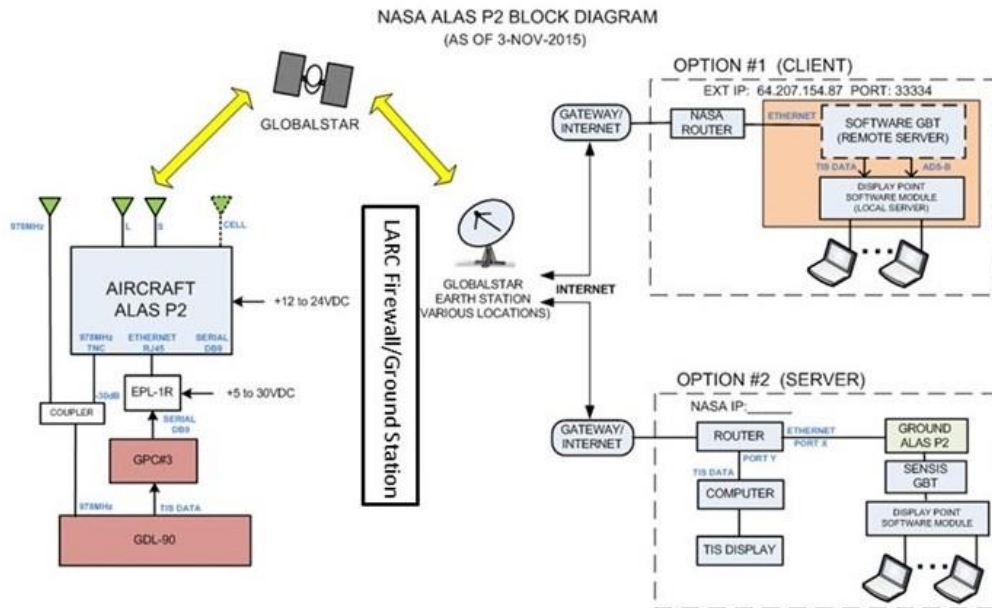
NASA ALAS P2 BLOCK DIAGRAM
(AS OF 3-NOV-2015)

GLOBALSTAR

978MHz
L
S
CELL

AIRCRAFT
ALAS P2

+12 to 24VDC

978MHz TNC
ETHERNET RJ45
SERIAL DB9

-30dB
COUPLER

EPL-1R
+5 to 30VDC

SERIAL DB9

GPC#3

978MHz
TIS DATA

GDL-90

LARC Firewall/Ground Station

GLOBALSTAR EARTH STATION (VARIOUS LOCATIONS)

INTERNET

OPTION #1 (CLIENT)
EXT IP: 64.207.154.87 PORT: 33334

GATEWAY/ INTERNET

NASA ROUTER

ETHERNET

SOFTWARE GBT (REMOTE SERVER)

TIS DATA
ADS-B

DISPLAY POINT SOFTWARE MODULE (LOCAL SERVER)

OPTION #2 (SERVER)
NASA IP:______

GATEWAY/ INTERNET

ROUTER

ETHERNET PORT X

PORT Y

GROUND ALAS P2

TIS DATA

COMPUTER

SENSIS GBT

DISPLAY POINT SOFTWARE MODULE

TIS DISPLAY